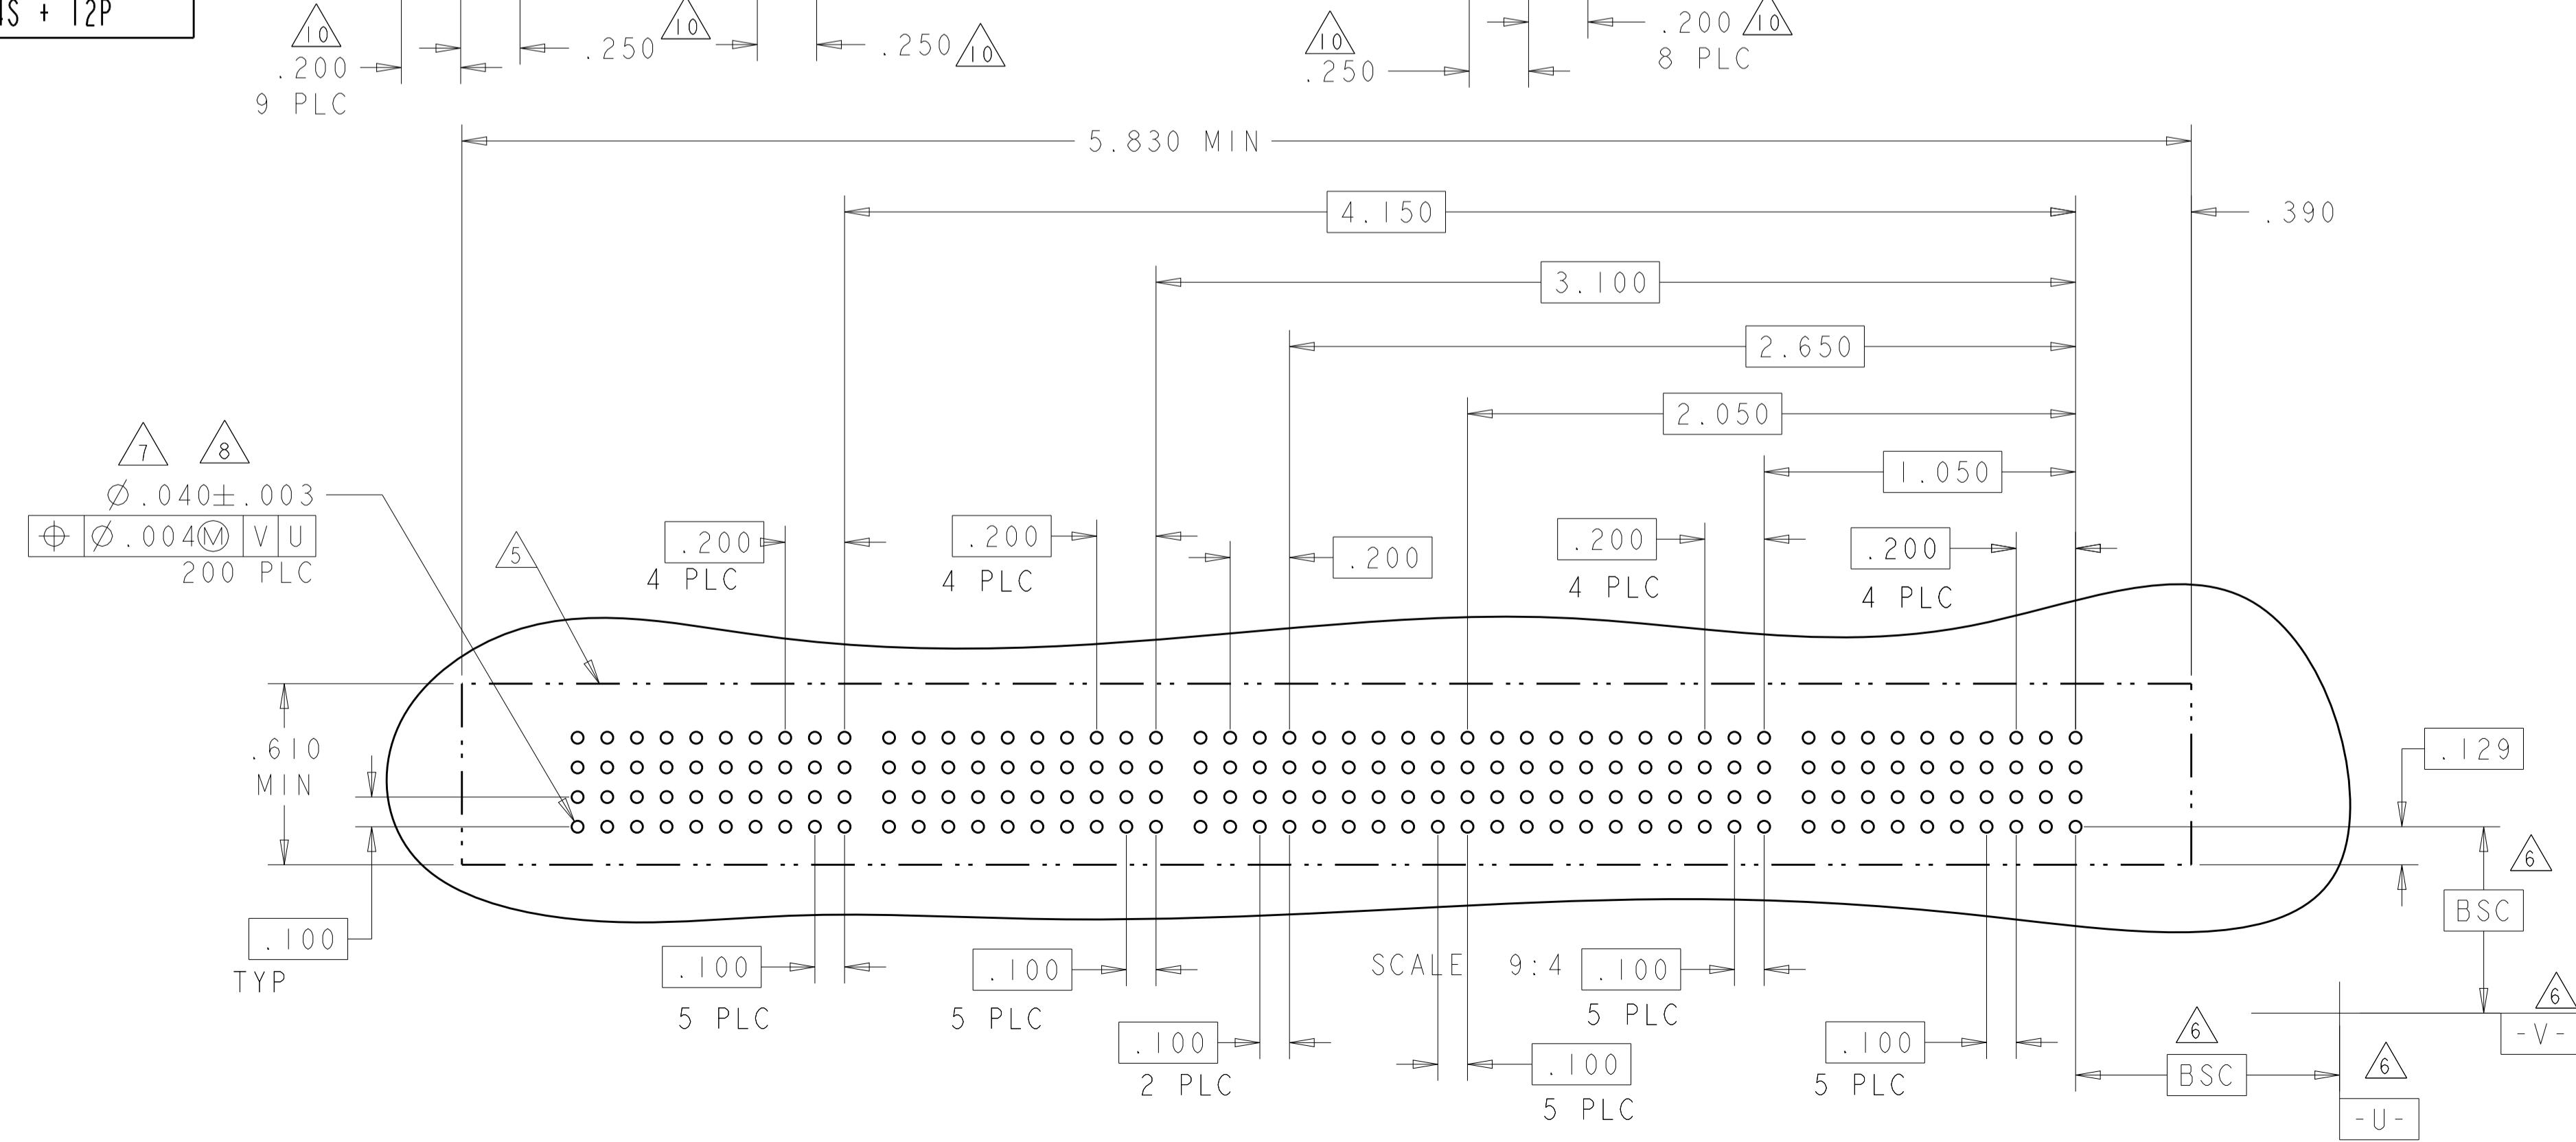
4S + 12P

10
.200
9 PLC

.250 10

.250 10

10
.250

.200 10
8 PLC

5.830 MIN

4.150

.390

3.100

2.650

2.050

1.050

7 8
$\varnothing$.040$\pm$.003

| $\oplus$ | $\varnothing$.004Ⓜ | V | U |
|---|---|---|---|

200 PLC

5

.200
4 PLC

.200
4 PLC

.200

.200
4 PLC

.200
4 PLC

.610
MIN

.129

6

BSC

.100
TYP

.100
5 PLC

.100
5 PLC

.100
2 PLC

SCALE 9:4

.100
5 PLC

.100
5 PLC

.100
5 PLC

6
BSC

6
-U-

6
-V-